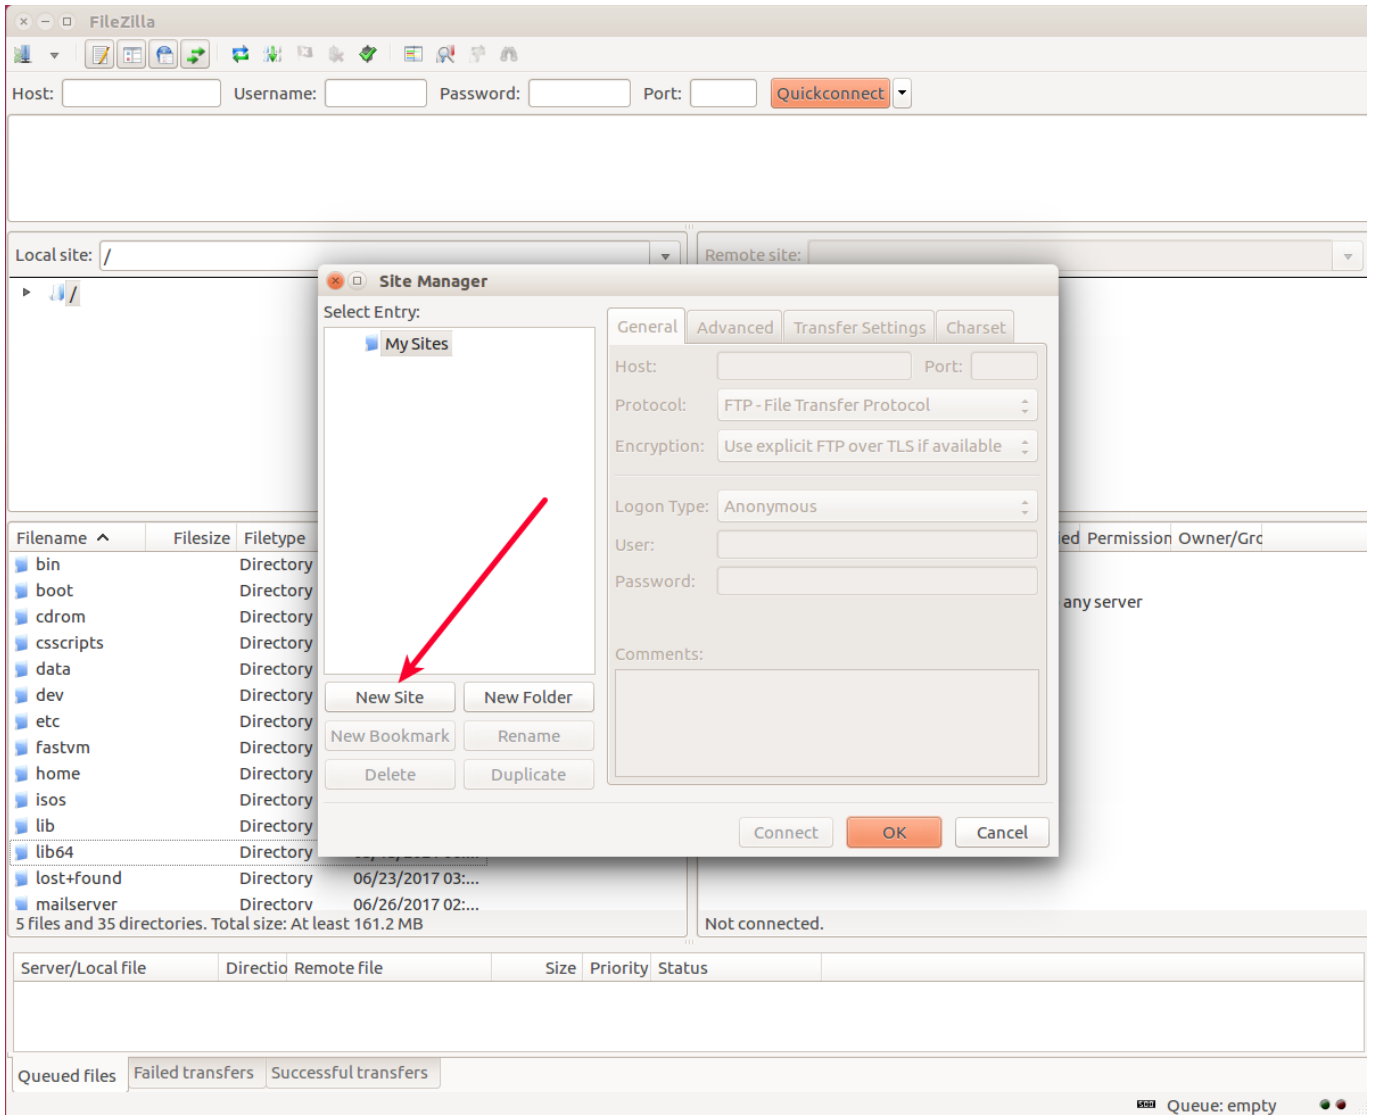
FileZilla

Host: Username: Password: Port: Quickconnect

Local site: /

Remote site:

/

Filename Filesize Filetype

| Filename | Filesize | Filetype |
|---|---|---|
| bin | | Directory |
| boot | | Directory |
| cdrom | | Directory |
| csscripts | | Directory |
| data | | Directory |
| dev | | Directory |
| etc | | Directory |
| fastvm | | Directory |
| home | | Directory |
| isos | | Directory |
| lib | | Directory |
| lib64 | | Directory |
| lost+found | | Directory 06/23/2017 03:... |
| mailserver | | Directory 06/26/2017 02:... |

5 files and 35 directories. Total size: At least 161.2 MB

ed Permission Owner/Grc

any server

Not connected.

Site Manager

Select Entry:

My Sites

New Site New Folder
New Bookmark Rename
Delete Duplicate

General Advanced Transfer Settings Charset

Host: Port:
Protocol: FTP - File Transfer Protocol
Encryption: Use explicit FTP over TLS if available
Logon Type: Anonymous
User:
Password:
Comments:

Connect OK Cancel

Server/Local file Directio Remote file Size Priority Status

Queued files Failed transfers Successful transfers

Queue: empty